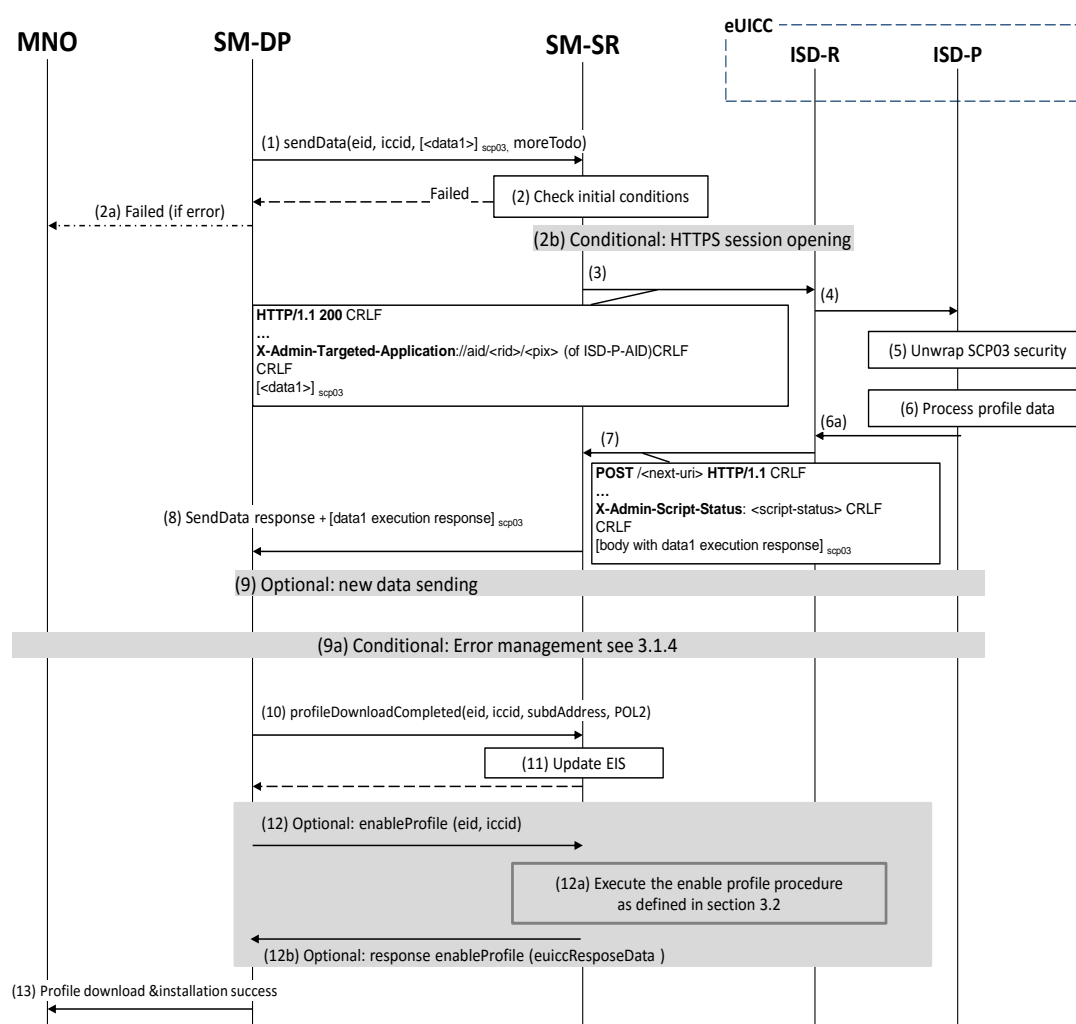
eUICC

MNO

SM-DP

SM-SR

ISD-R

ISD-P

(1) sendData(eid, iccid, [<data1>] $_{scp03,}$ moreTodo)

Failed

(2) Check initial conditions

(2a) Failed (if error)

(2b) Conditional: HTTPS session opening

(3)

(4)

**HTTP/1.1 200** CRLF
**...**
**X-Admin-Targeted-Application**://aid/<rid>/<pix> (of ISD-P-AID)CRLF
CRLF
[<data1>] $_{scp03}$

(5) Unwrap SCP03 security

(6) Process profile data

(6a)

(7)

**POST** /<next-uri> **HTTP/1.1** CRLF
**...**
**X-Admin-Script-Status**: <script-status> CRLF
CRLF
[body with data1 execution response] $_{scp03}$

(8) SendData response + [data1 execution response] $_{scp03}$

(9) Optional: new data sending

(9a) Conditional: Error management see 3.1.4

(10) profileDownloadCompleted(eid, iccid, subdAddress, POL2)

(11) Update EIS

(12) Optional: enableProfile (eid, iccid)

(12a) Execute the enable profile procedure as defined in section 3.2

(12b) Optional: response enableProfile (euiccResposeData )

(13) Profile download &installation success